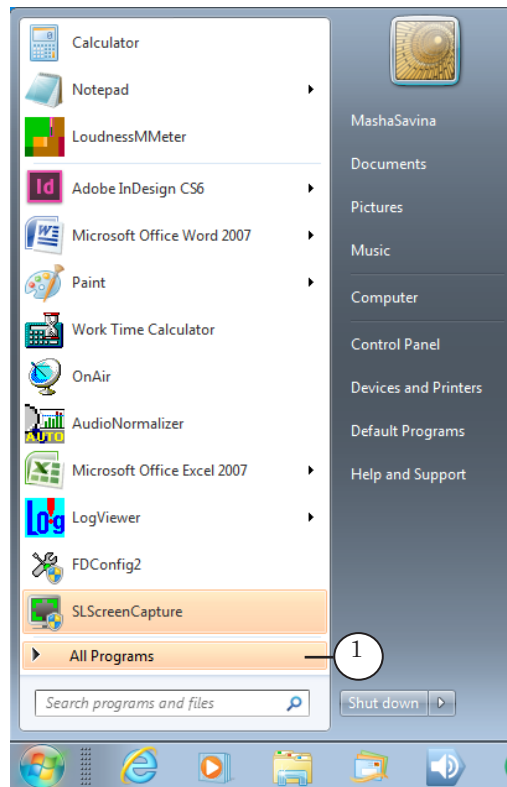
Calculator
Notepad
LoudnessMMeter
Adobe InDesign CS6
Microsoft Office Word 2007
Paint
Work Time Calculator
OnAir
AudioNormalizer
Microsoft Office Excel 2007
LogViewer
FDConfig2
SLScreenCapture
All Programs
1
Search programs and files

MashaSavina
Documents
Pictures
Music
Computer
Control Panel
Devices and Printers
Default Programs
Help and Support
Shut down